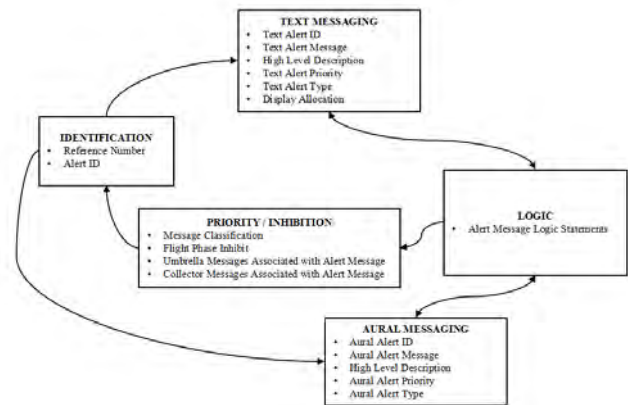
TEXT MESSAGING
- Text Alert ID
- Text Alert Message
- High Level Description
- Text Alert Priority
- Text Alert Type
- Display Allocation

IDENTIFICATION
- Reference Number
- Alert ID

PRIORITY / INHIBITION
- Message Classification
- Flight Phase Inhibit
- Umbrella Messages Associated with Alert Message
- Collector Messages Associated with Alert Message

LOGIC
- Alert Message Logic Statements

AURAL MESSAGING
- Aural Alert ID
- Aural Alert Message
- High Level Description
- Aural Alert Priority
- Aural Alert Type